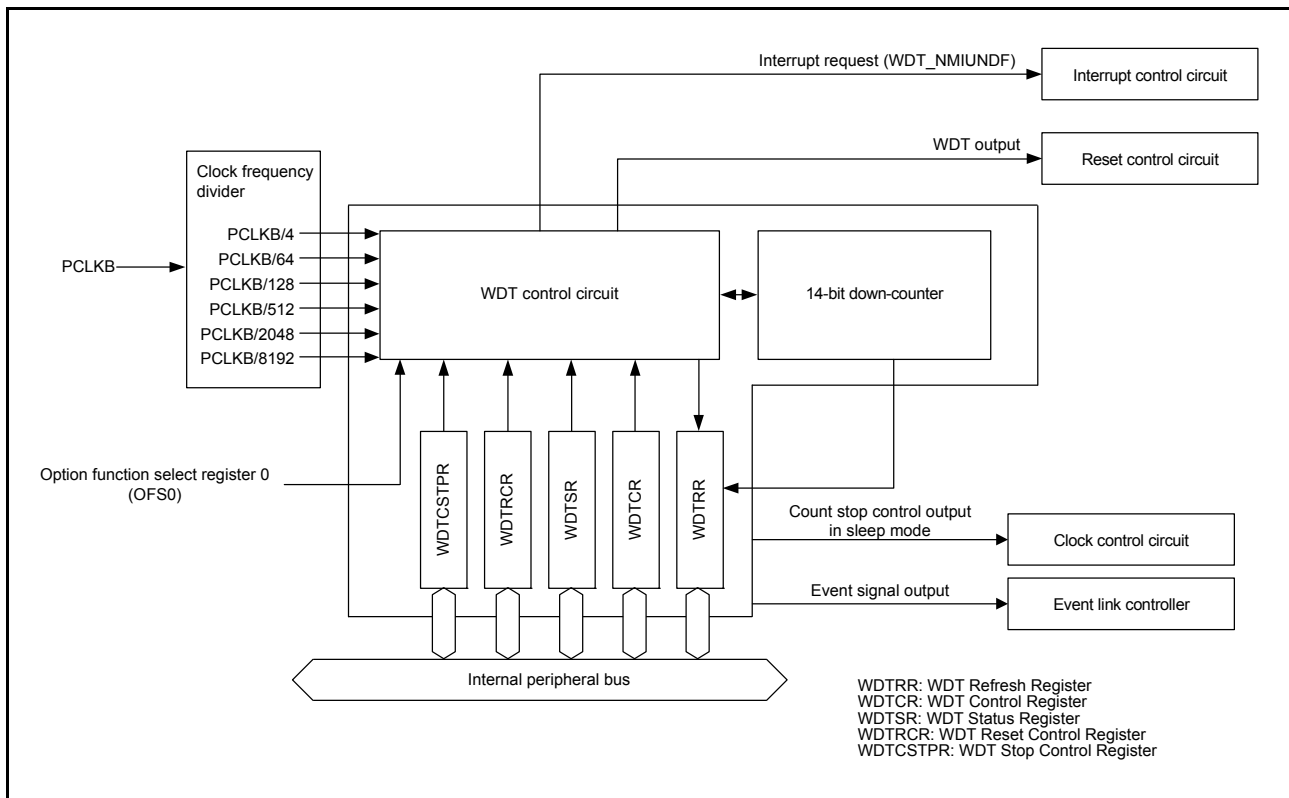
Interrupt request (WDT_NMIUNDF)

Interrupt control circuit

WDT output

Reset control circuit

Clock frequency divider

PCLKB/4
PCLKB/64
PCLKB/128
PCLKB/512
PCLKB/2048
PCLKB/8192

PCLKB

WDT control circuit

14-bit down-counter

Option function select register 0 (OFS0)

WDTCSTPR
WDTRCR
WDTSR
WDTCR
WDTRR

Count stop control output in sleep mode

Clock control circuit

Event signal output

Event link controller

Internal peripheral bus

WDTRR: WDT Refresh Register
WDTCR: WDT Control Register
WDTSR: WDT Status Register
WDTRCR: WDT Reset Control Register
WDTCSTPR: WDT Stop Control Register